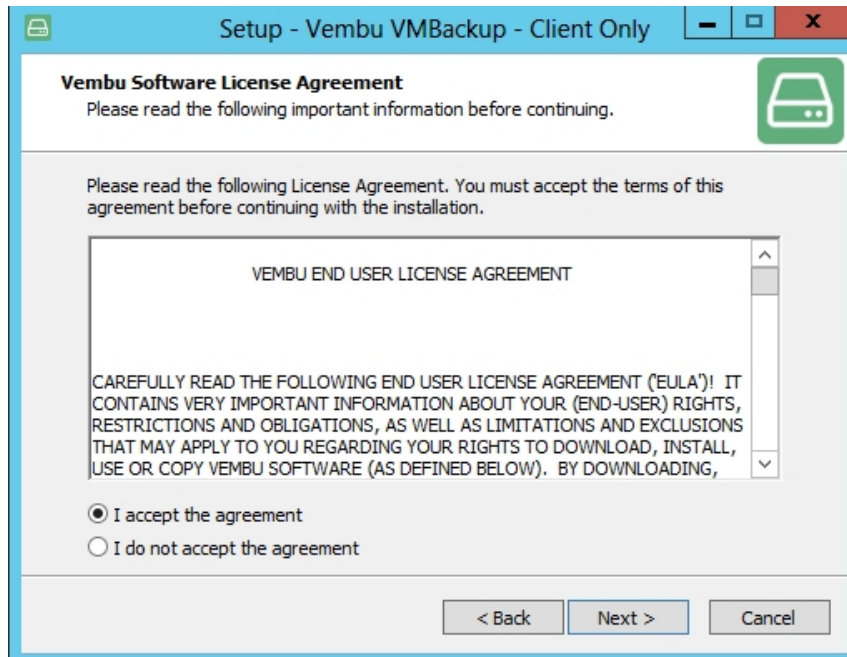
Setup - Vembu VMBackup - Client Only

Vembu Software License Agreement
Please read the following important information before continuing.

Please read the following License Agreement. You must accept the terms of this agreement before continuing with the installation.

VEMBU END USER LICENSE AGREEMENT

CAREFULLY READ THE FOLLOWING END USER LICENSE AGREEMENT ('EULA')! IT CONTAINS VERY IMPORTANT INFORMATION ABOUT YOUR (END-USER) RIGHTS, RESTRICTIONS AND OBLIGATIONS, AS WELL AS LIMITATIONS AND EXCLUSIONS THAT MAY APPLY TO YOU REGARDING YOUR RIGHTS TO DOWNLOAD, INSTALL, USE OR COPY VEMBU SOFTWARE (AS DEFINED BELOW). BY DOWNLOADING,

I accept the agreement
I do not accept the agreement

< Back
Next >
Cancel